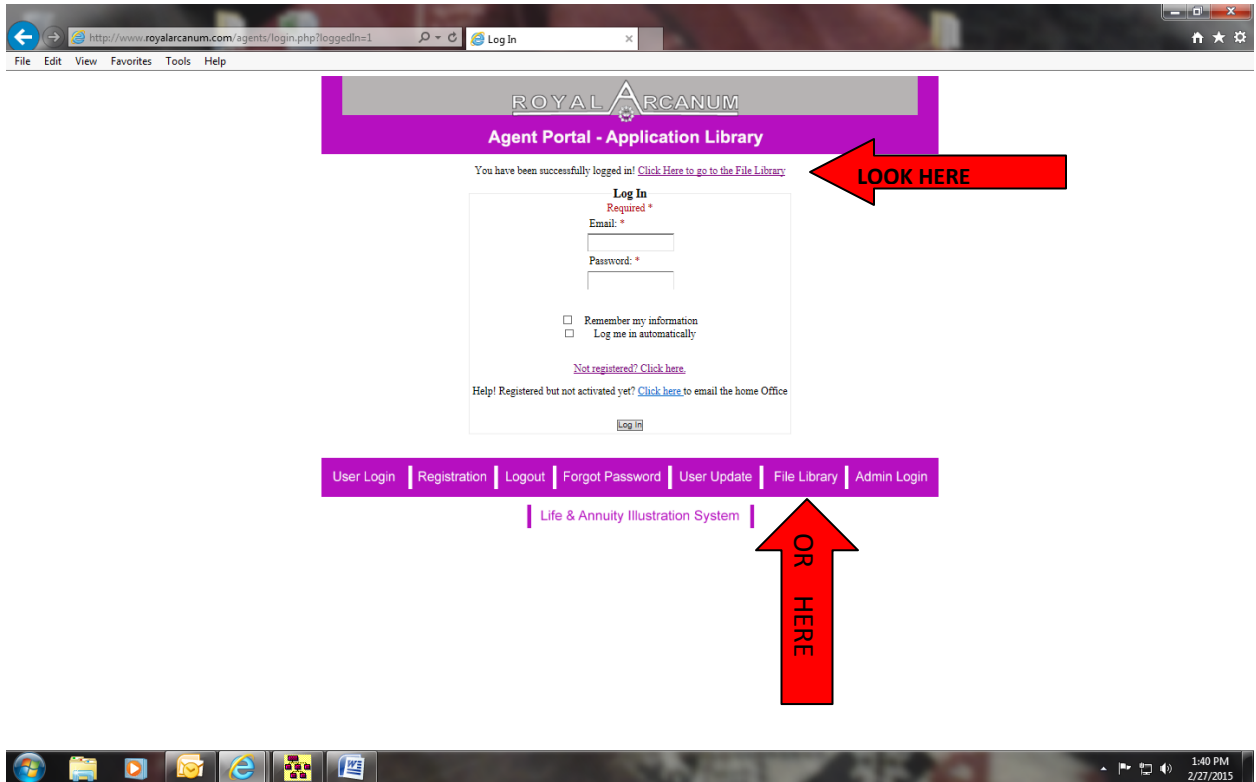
http://www.royalarcanum.com/agents/login.php?loggedIn=1
Log In

File Edit View Favorites Tools Help

ROYAL ARCANUM

Agent Portal - Application Library

You have been successfully logged in! Click Here to go to the File Library

LOOK HERE

Log In
Required *
Email: *
Password: *

Remember my information
Log me in automatically

Not registered? Click here.

Help! Registered but not activated yet? Click here to email the home Office

Log In

User Login | Registration | Logout | Forgot Password | User Update | File Library | Admin Login

Life & Annuity Illustration System

OR HERE

1:40 PM
2/27/2015